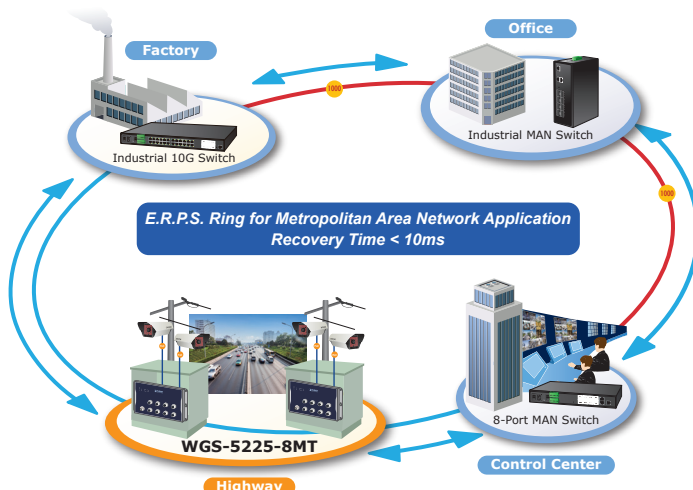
Factory

Office

1000

Industrial MAN Switch

Industrial 10G Switch

1000

E.R.P.S. Ring for Metropolitan Area Network Application
Recovery Time < 10ms

WGS-5225-8MT

8-Port MAN Switch

Control Center

Highway